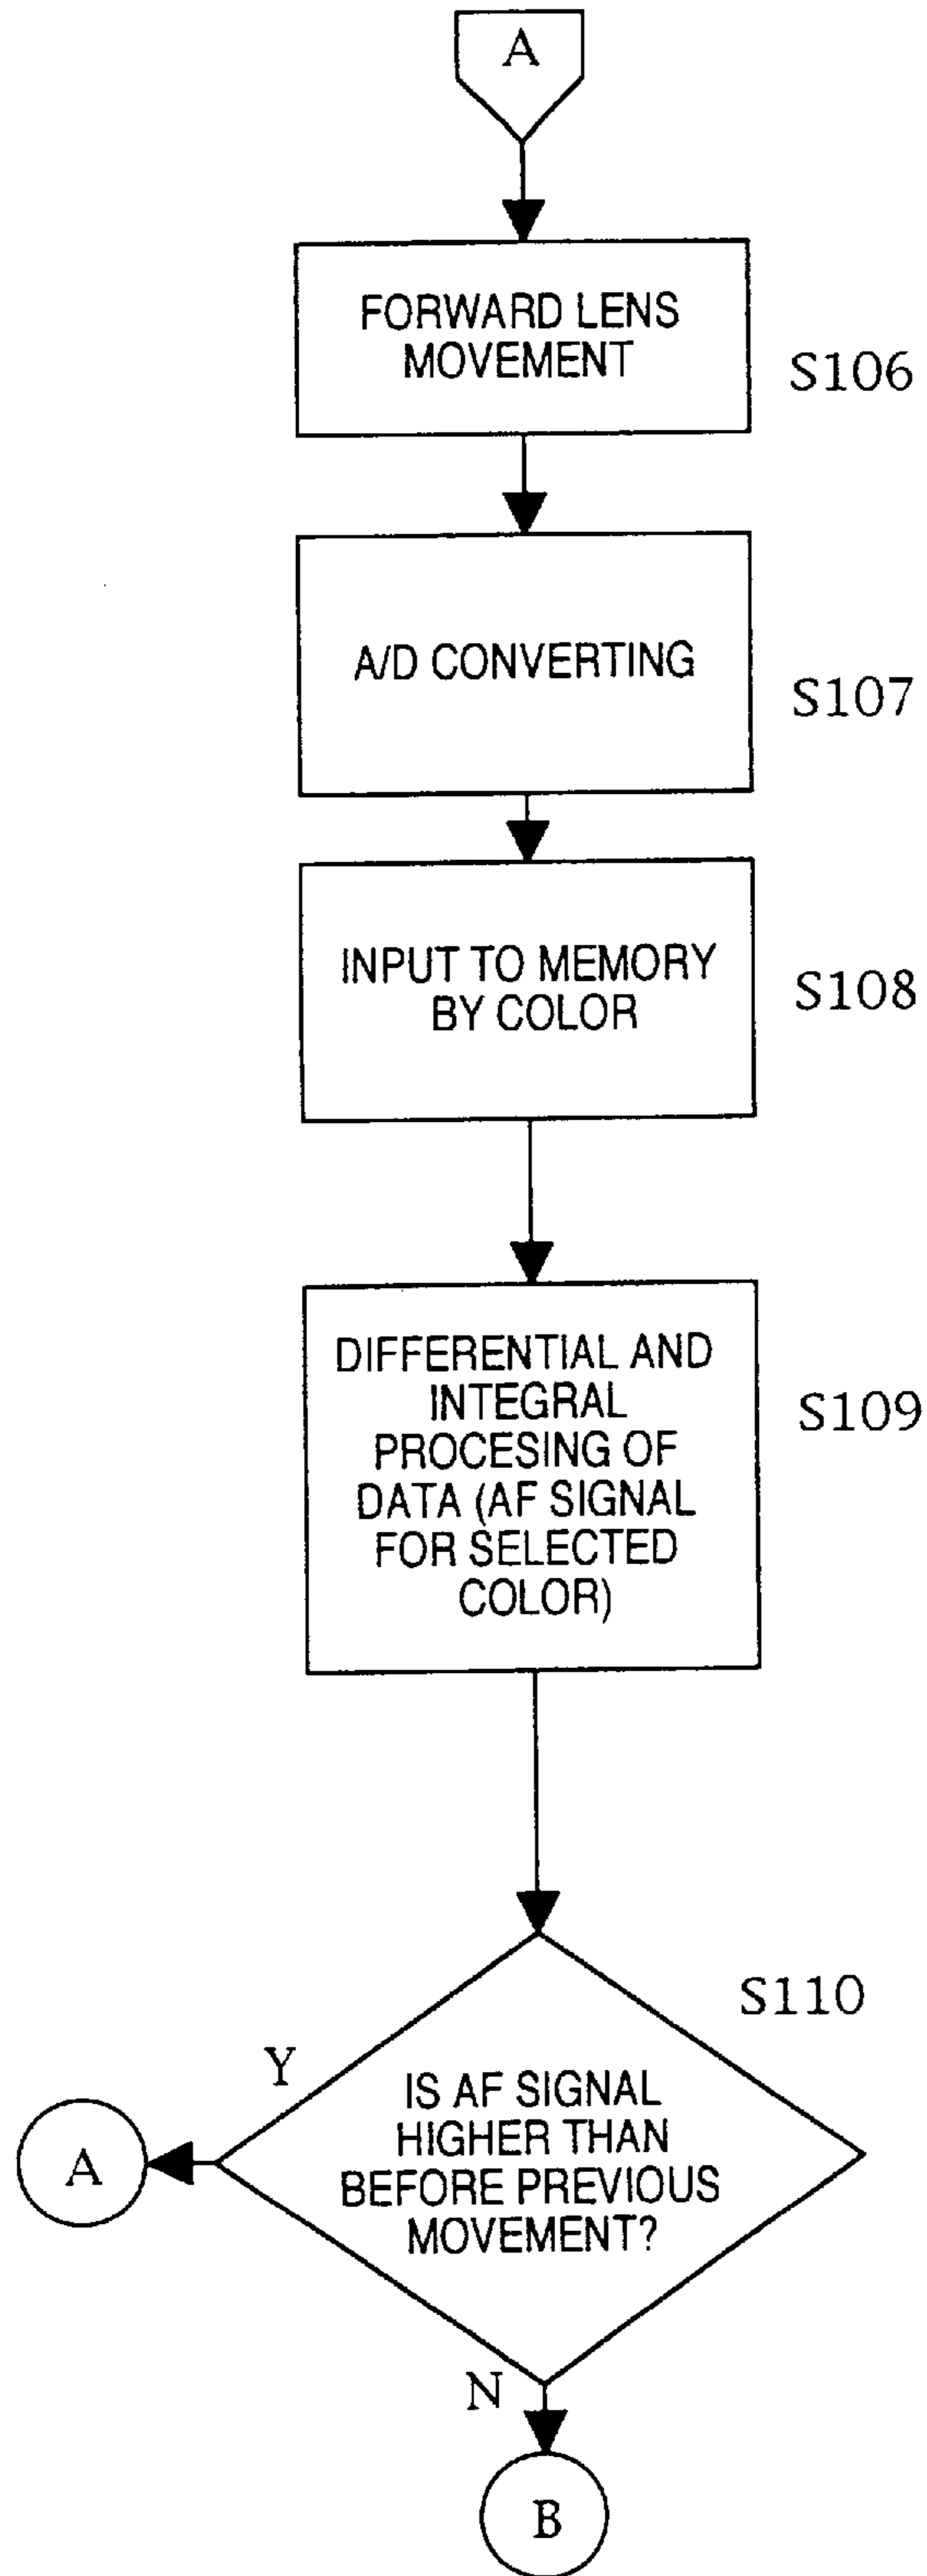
A

FORWARD LENS MOVEMENT

S106

A/D CONVERTING

S107

INPUT TO MEMORY BY COLOR

S108

DIFFERENTIAL AND INTEGRAL PROCESING OF DATA (AF SIGNAL FOR SELECTED COLOR)

S109

S110

Y

IS AF SIGNAL HIGHER THAN BEFORE PREVIOUS MOVEMENT?

A

N

B